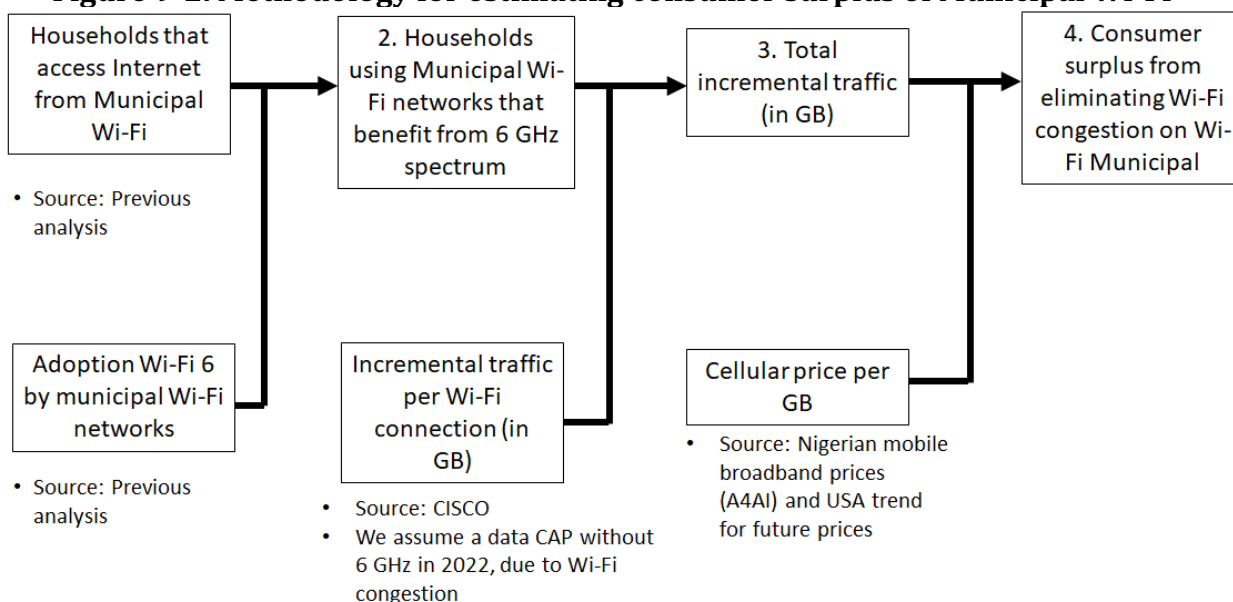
Figure 7-2. Methodology for estimating consumer surplus of Municipal Wi-Fi

Households that access Internet from Municipal Wi-Fi

• Source: Previous analysis

Adoption Wi-Fi 6 by municipal Wi-Fi networks

• Source: Previous analysis

2. Households using Municipal Wi-Fi networks that benefit from 6 GHz spectrum

Incremental traffic per Wi-Fi connection (in GB)

• Source: CISCO
• We assume a data CAP without 6 GHz in 2022, due to Wi-Fi congestion

3. Total incremental traffic (in GB)

Cellular price per GB

• Source: Nigerian mobile broadband prices (A4AI) and USA trend for future prices

4. Consumer surplus from eliminating Wi-Fi congestion on Wi-Fi Municipal